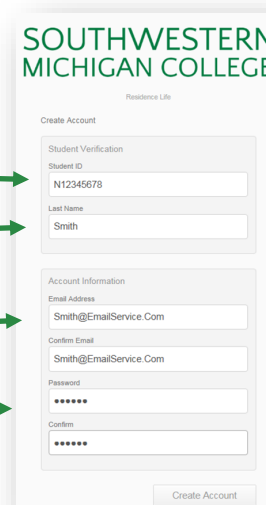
SOUTHWESTERN
MICHIGAN COLLEGE

Residence Life

Create Account

Student Verification

Student ID
N12345678

Last Name
Smith

Account Information

Email Address
Smith@EmailService.Com

Confirm Email
Smith@EmailService.Com

Password
••••••

Confirm
••••••

Create Account